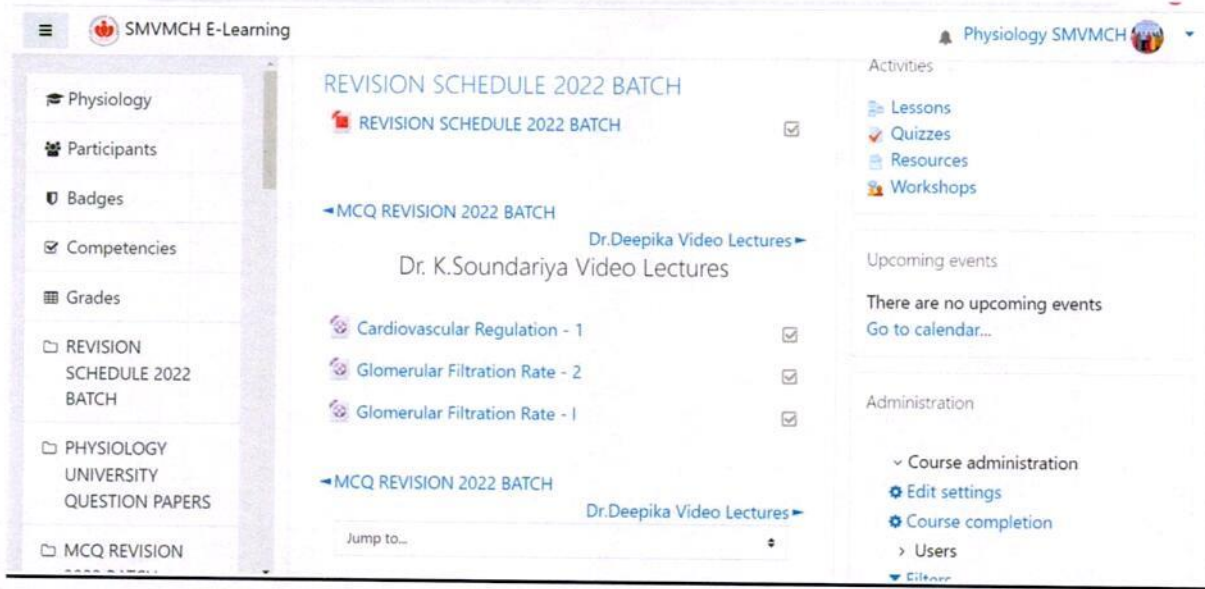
SMVMCH E-Learning

Physiology SMVMCH

Physiology

Participants

Badges

Competencies

Grades

REVISION SCHEDULE 2022 BATCH

PHYSIOLOGY UNIVERSITY QUESTION PAPERS

MCQ REVISION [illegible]

REVISION SCHEDULE 2022 BATCH

REVISION SCHEDULE 2022 BATCH

◄MCQ REVISION 2022 BATCH

Dr.Deepika Video Lectures►

Dr. K.Soundariya Video Lectures

Cardiovascular Regulation - 1

Glomerular Filtration Rate - 2

Glomerular Filtration Rate - I

◄MCQ REVISION 2022 BATCH

Dr.Deepika Video Lectures►

Jump to...

Activities

Lessons

Quizzes

Resources

Workshops

Upcoming events

There are no upcoming events

Go to calendar...

Administration

Course administration

Edit settings

Course completion

Users

Filters